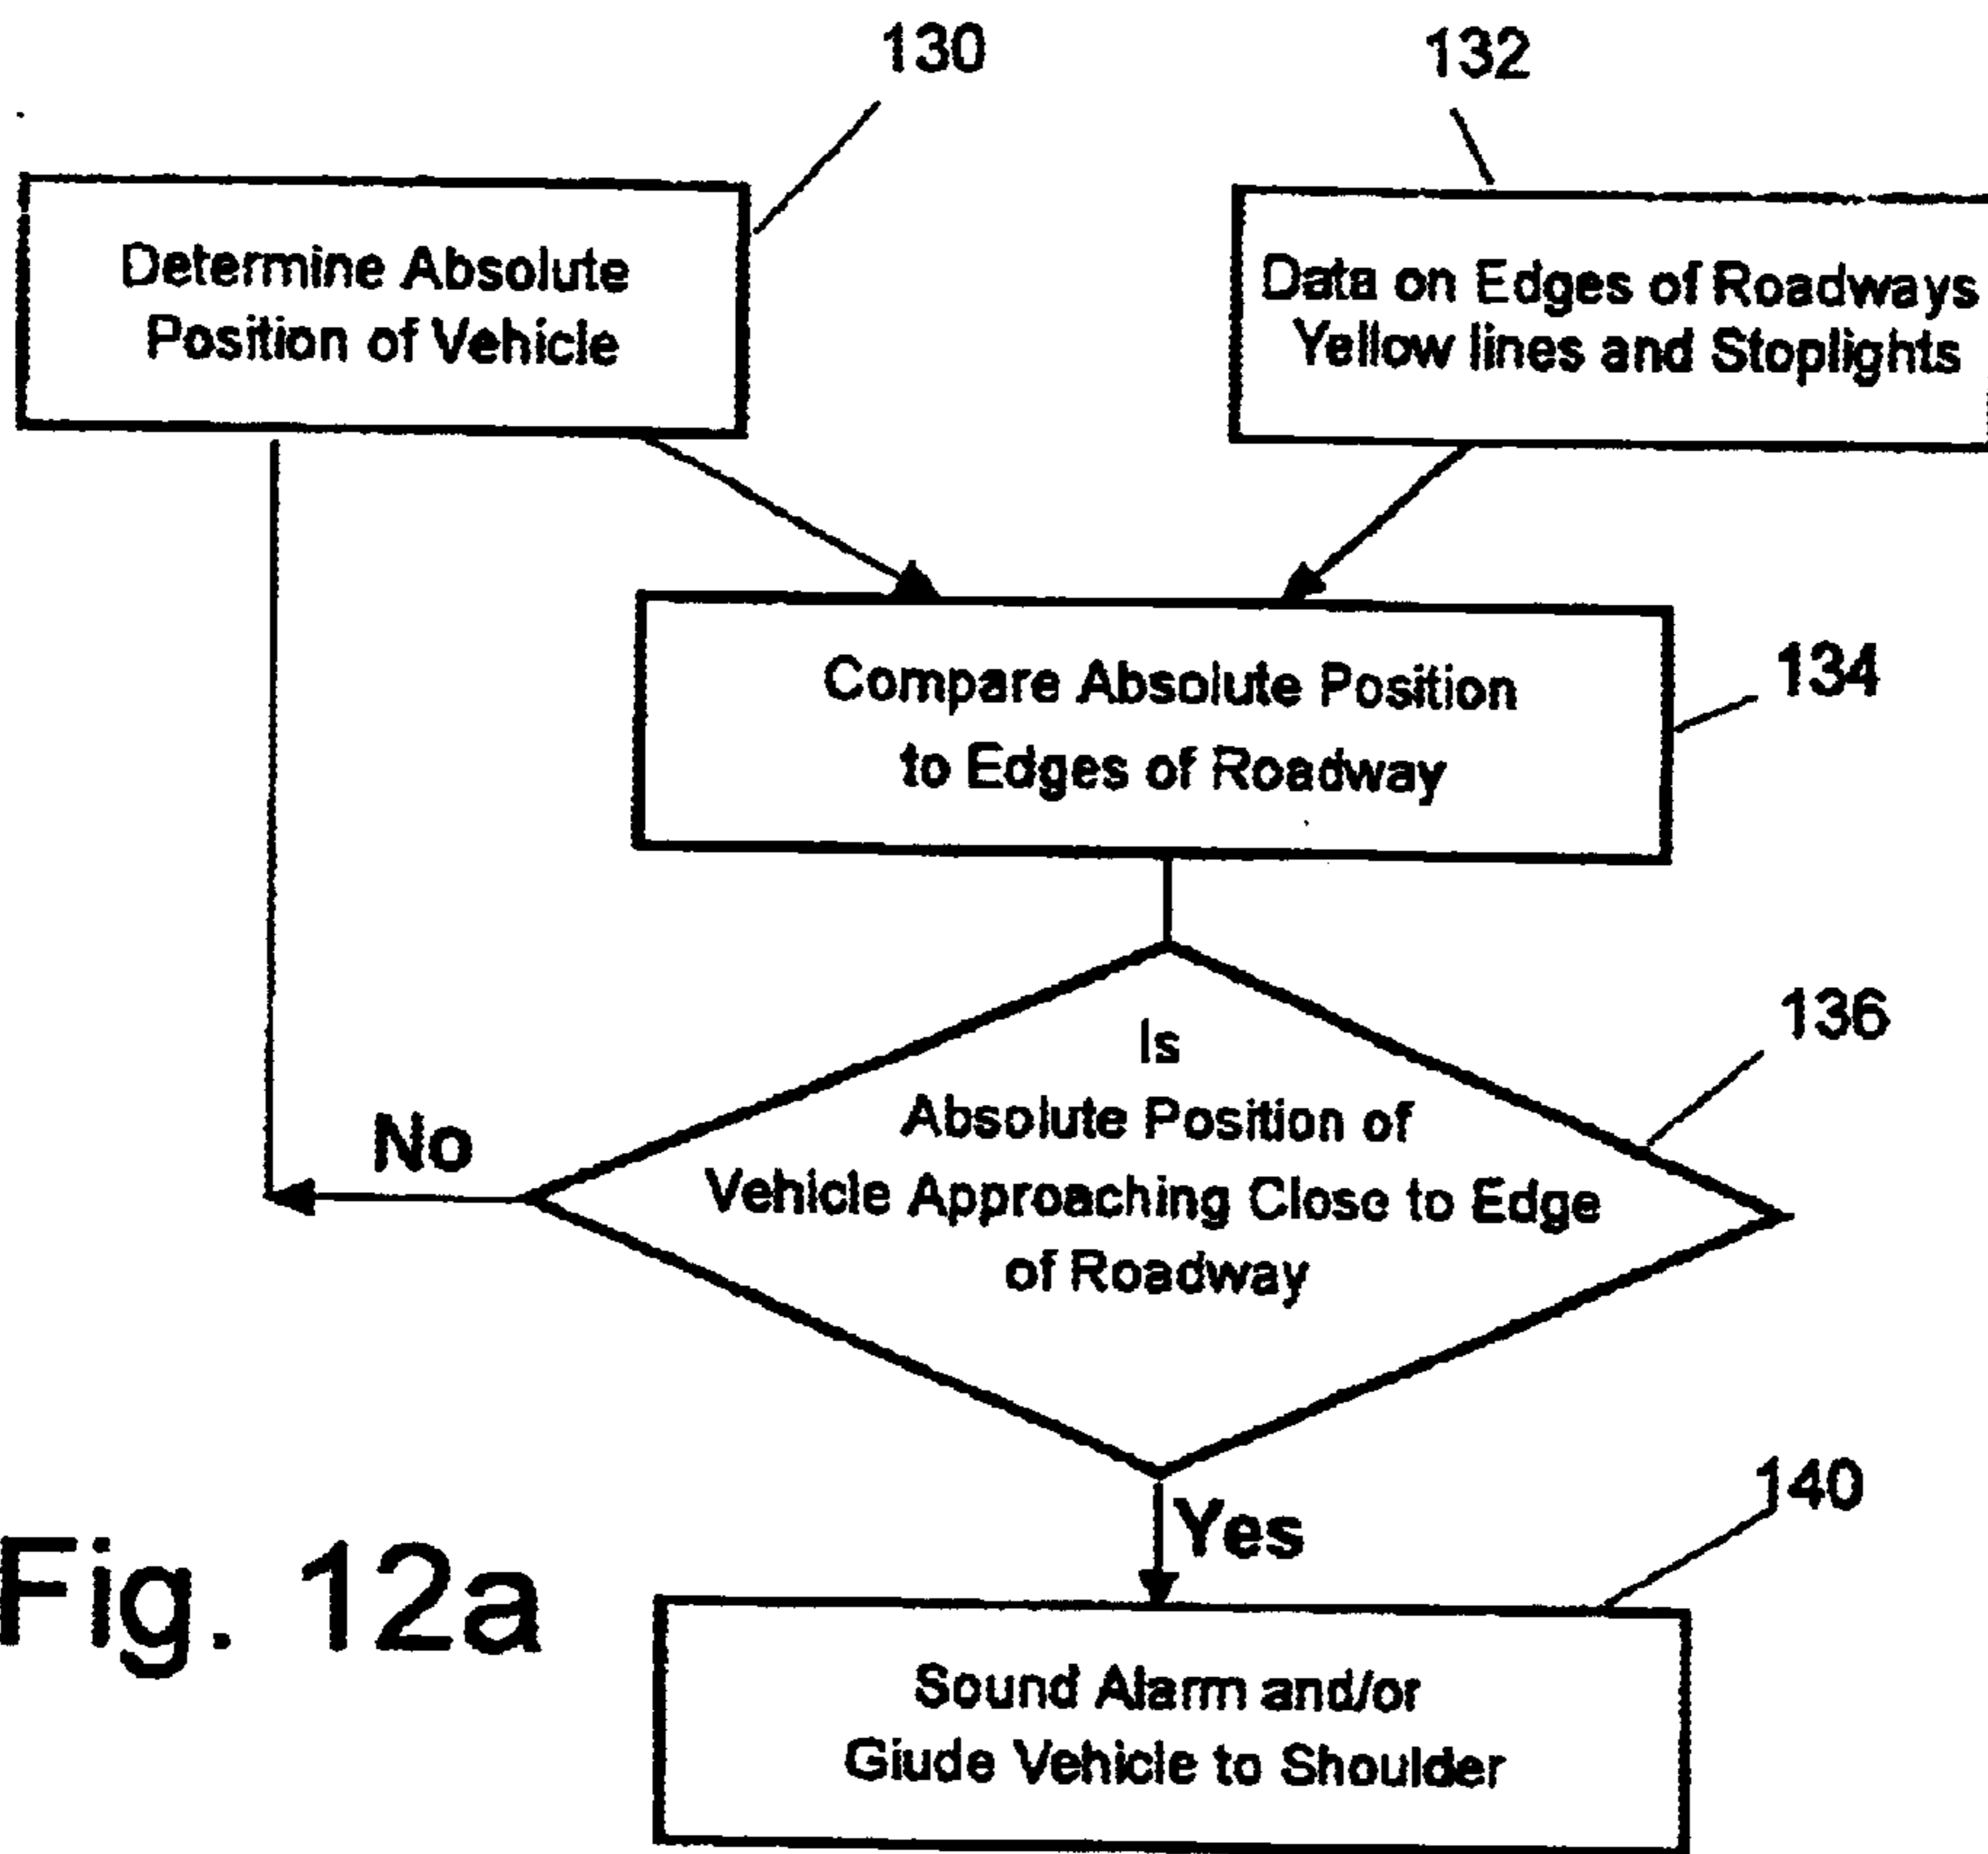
130

132

Determine Absolute Position of Vehicle

Data on Edges of Roadways Yellow lines and Stoplights

Compare Absolute Position to Edges of Roadway

134

136

Is Absolute Position of Vehicle Approaching Close to Edge of Roadway

No

Yes

140

Fig. 12a

Sound Alarm and/or Giude Vehicle to Shoulder